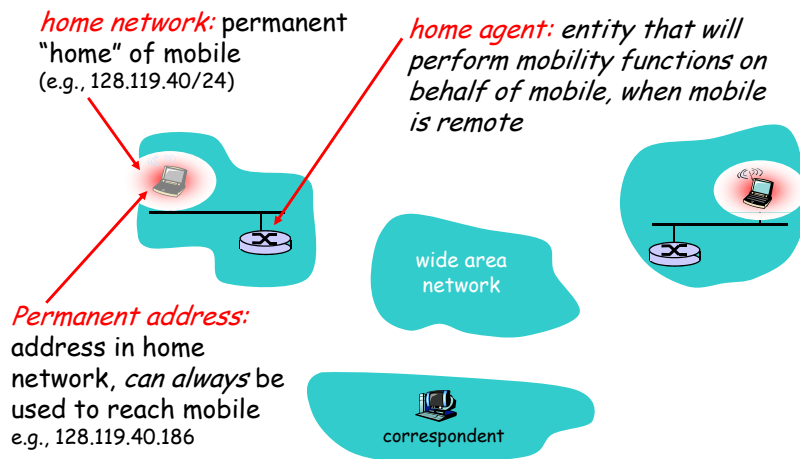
home network: permanent "home" of mobile (e.g., 128.119.40/24)

home agent: entity that will perform mobility functions on behalf of mobile, when mobile is remote

wide area network

Permanent address: address in home network, can always be used to reach mobile e.g., 128.119.40.186

correspondent